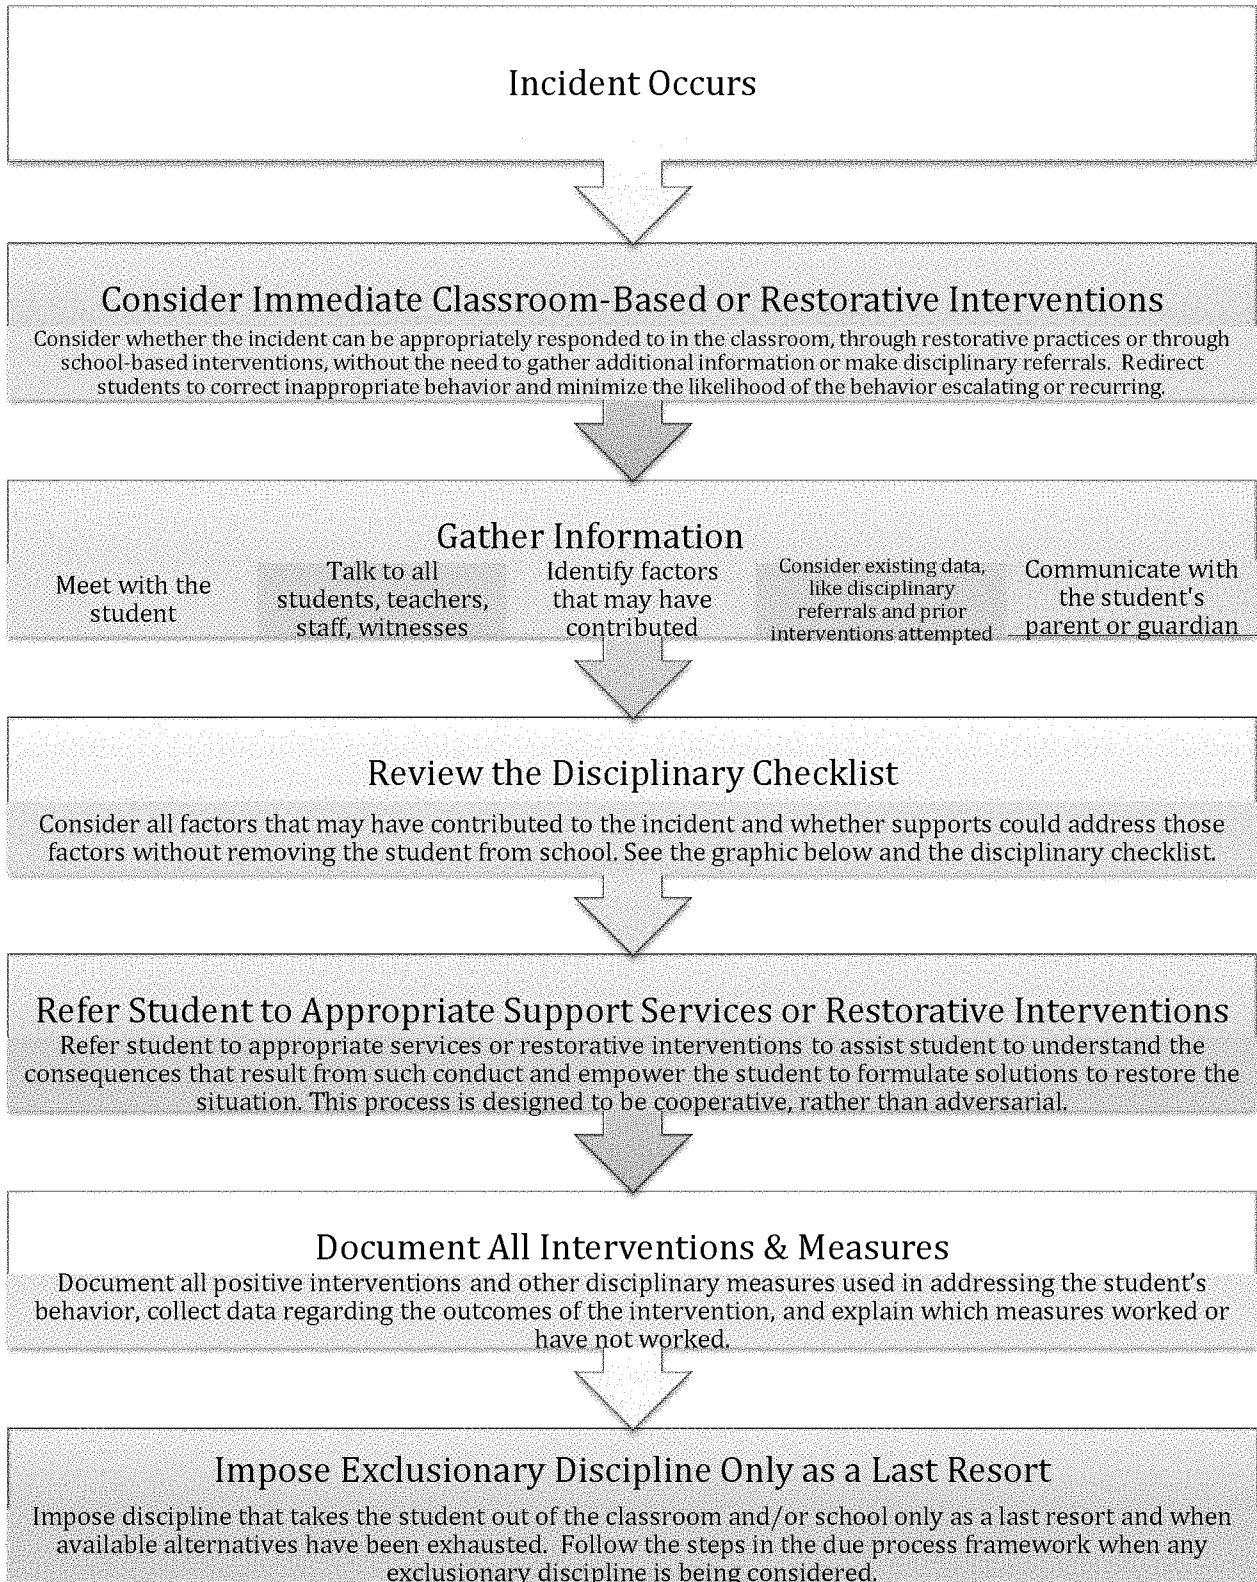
Incident Occurs

Consider Immediate Classroom-Based or Restorative Interventions

Consider whether the incident can be appropriately responded to in the classroom, through restorative practices or through school-based interventions, without the need to gather additional information or make disciplinary referrals. Redirect students to correct inappropriate behavior and minimize the likelihood of the behavior escalating or recurring.

Gather Information

Meet with the student

Talk to all students, teachers, staff, witnesses

Identify factors that may have contributed

Consider existing data, like disciplinary referrals and prior interventions attempted

Communicate with the student's parent or guardian

Review the Disciplinary Checklist

Consider all factors that may have contributed to the incident and whether supports could address those factors without removing the student from school. See the graphic below and the disciplinary checklist.

Refer Student to Appropriate Support Services or Restorative Interventions

Refer student to appropriate services or restorative interventions to assist student to understand the consequences that result from such conduct and empower the student to formulate solutions to restore the situation. This process is designed to be cooperative, rather than adversarial.

Document All Interventions & Measures

Document all positive interventions and other disciplinary measures used in addressing the student's behavior, collect data regarding the outcomes of the intervention, and explain which measures worked or have not worked.

Impose Exclusionary Discipline Only as a Last Resort

Impose discipline that takes the student out of the classroom and/or school only as a last resort and when available alternatives have been exhausted. Follow the steps in the due process framework when any exclusionary discipline is being considered.